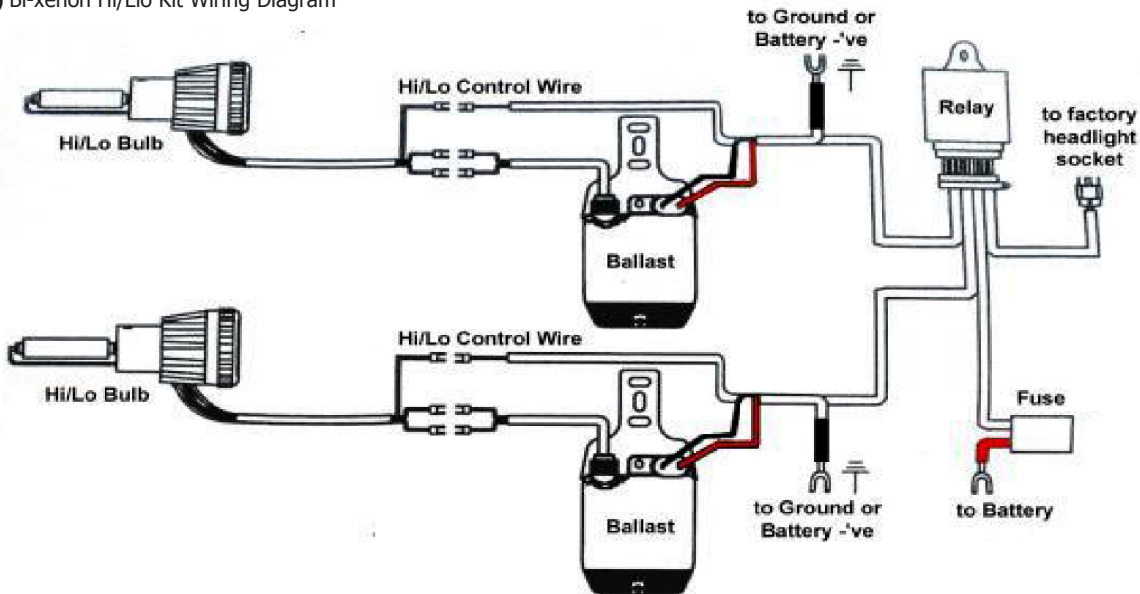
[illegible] Bi-xenon Hi/Lo Kit Wiring Diagram

to Ground or Battery -'ve

Hi/Lo Control Wire

Hi/Lo Bulb

Relay

to factory headlight socket

Ballast

Hi/Lo Control Wire

Hi/Lo Bulb

Fuse

Ballast

to Ground or Battery -'ve

to Battery